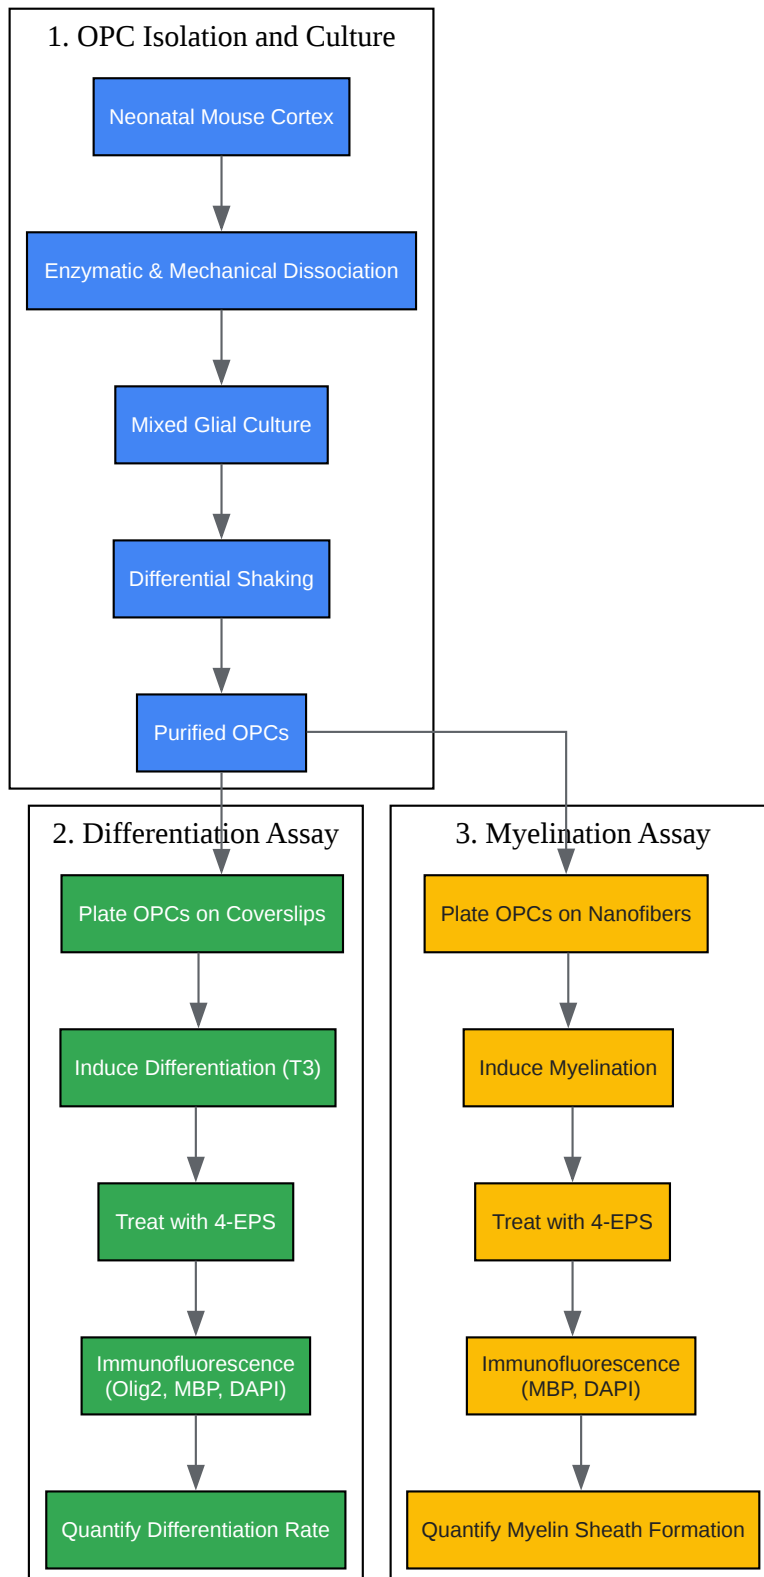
1. OPC Isolation and Culture

Neonatal Mouse Cortex

Enzymatic & Mechanical Dissociation

Mixed Glial Culture

Differential Shaking

Purified OPCs

2. Differentiation Assay

Plate OPCs on Coverslips

Induce Differentiation (T3)

Treat with 4-EPS

Immunofluorescence (Olig2, MBP, DAPI)

Quantify Differentiation Rate

3. Myelination Assay

Plate OPCs on Nanofibers

Induce Myelination

Treat with 4-EPS

Immunofluorescence (MBP, DAPI)

Quantify Myelin Sheath Formation